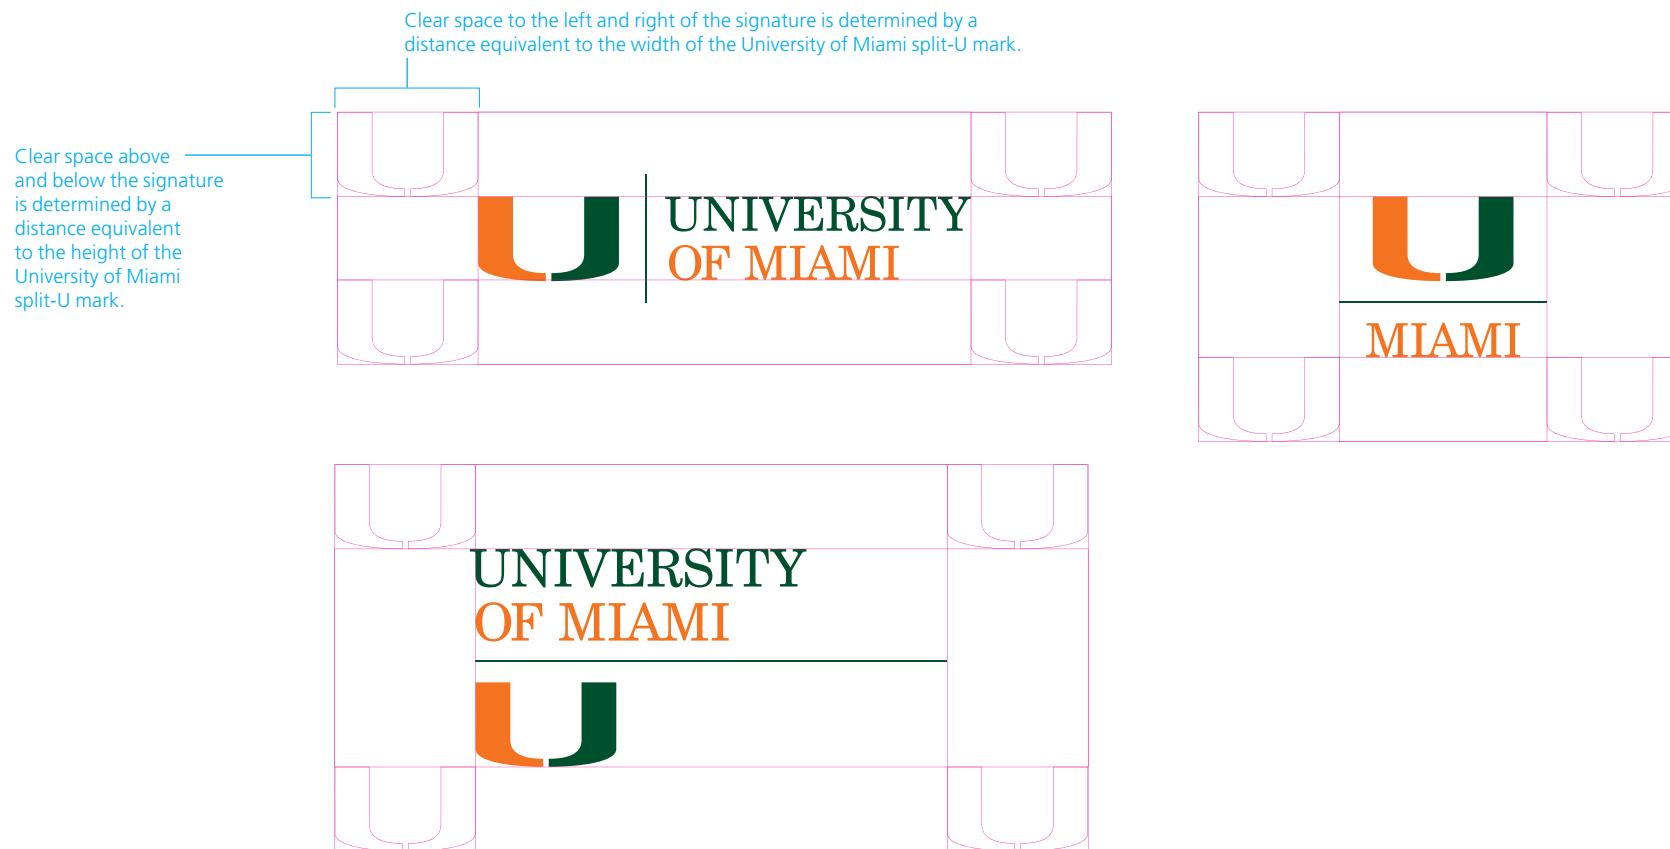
Clear space to the left and right of the signature is determined by a distance equivalent to the width of the University of Miami split-U mark.

Clear space above and below the signature is determined by a distance equivalent to the height of the University of Miami split-U mark.

UNIVERSITY
OF MIAMI

MIAMI

UNIVERSITY
OF MIAMI